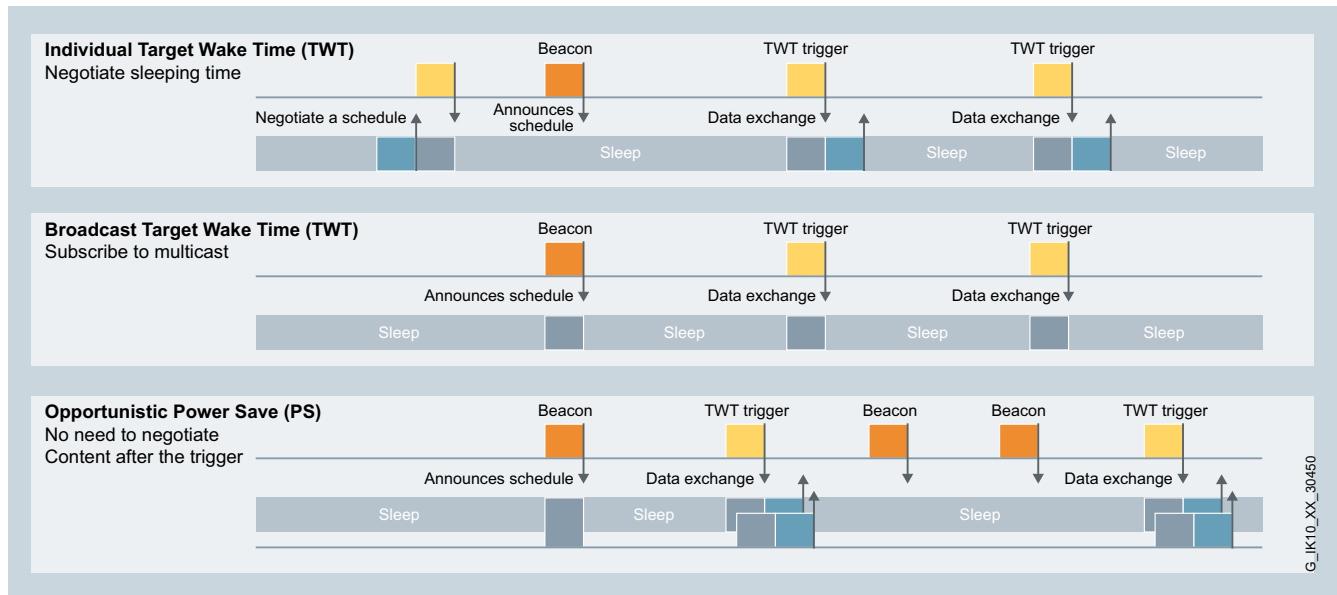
**Individual Target Wake Time (TWT)**
Negotiate sleeping time

Beacon
TWT trigger
TWT trigger

Negotiate a schedule
Announces schedule
Data exchange
Data exchange

Sleep
Sleep
Sleep

**Broadcast Target Wake Time (TWT)**
Subscribe to multicast

Beacon
TWT trigger
TWT trigger

Announces schedule
Data exchange
Data exchange

Sleep
Sleep
Sleep
Sleep

**Opportunistic Power Save (PS)**
No need to negotiate
Content after the trigger

Beacon
TWT trigger
Beacon
Beacon
TWT trigger

Announces schedule
Data exchange
Data exchange

Sleep
Sleep
Sleep

G_IK10_XX_30450